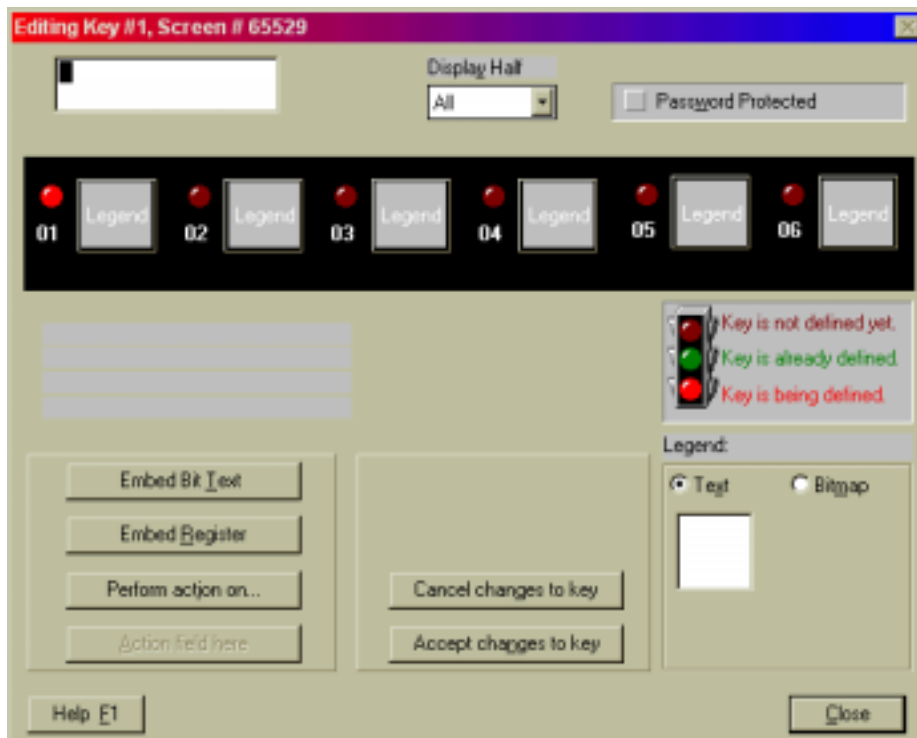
Editing Key #1, Screen # 65529

Display Half
All

Password Protected

01 Legend
02 Legend
03 Legend
04 Legend
05 Legend
06 Legend

Key is not defined yet.
Key is already defined.
Key is being defined.

Legend:
Text
Bitmap

Embed Bit Text
Embed Register
Perform action on...
Action field here

Cancel changes to key
Accept changes to key

Help F1
Close